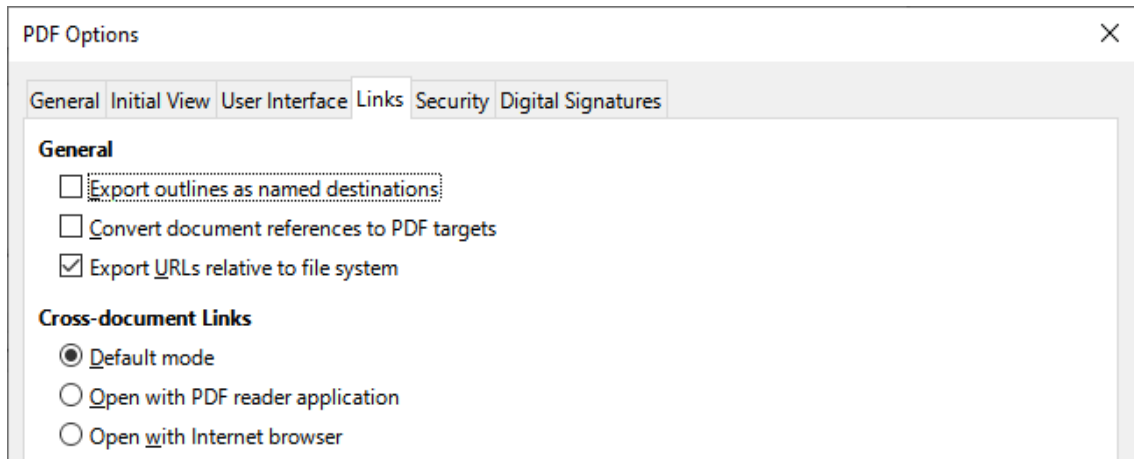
PDF Options

×

General | Initial View | User Interface | Links | Security | Digital Signatures

General

☐ Export outlines as named destinations

☐ Convert document references to PDF targets

☑ Export URLs relative to file system

Cross-document Links

◉ Default mode

○ Open with PDF reader application

○ Open with Internet browser